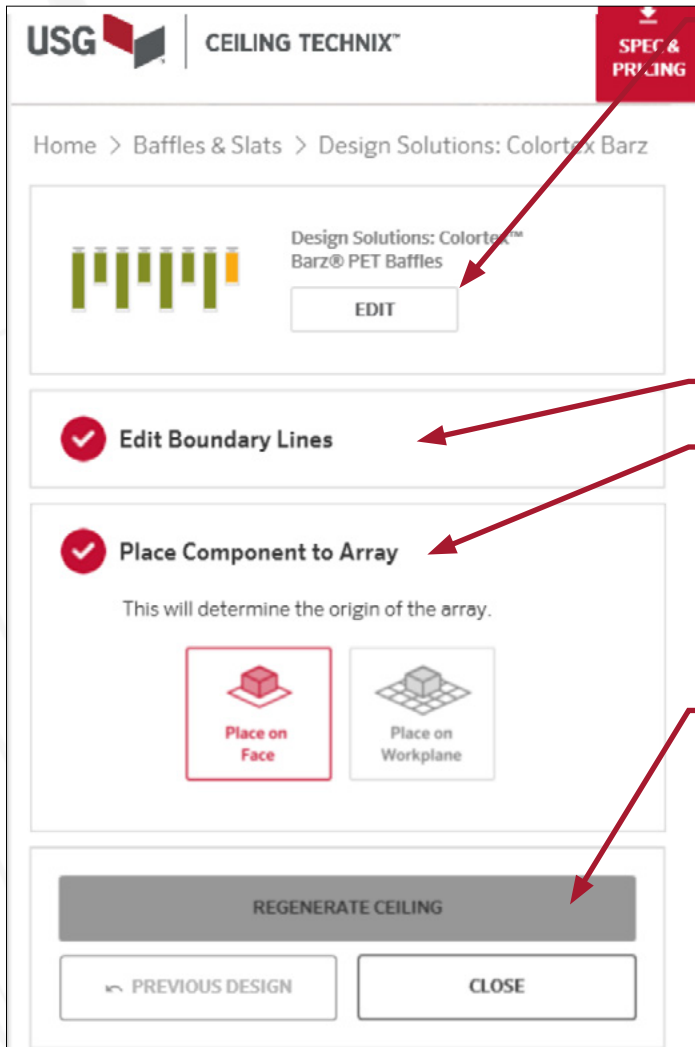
USG | CEILING TECHNIX™

SPEC & PRICING

Home > Baffles & Slats > Design Solutions: Colortex Barz

Design Solutions: Colortex™ Barz® PET Baffles

EDIT

Edit Boundary Lines

Place Component to Array

This will determine the origin of the array.

Place on Face

Place on Workplane

REGENERATE CEILING

PREVIOUS DESIGN

CLOSE